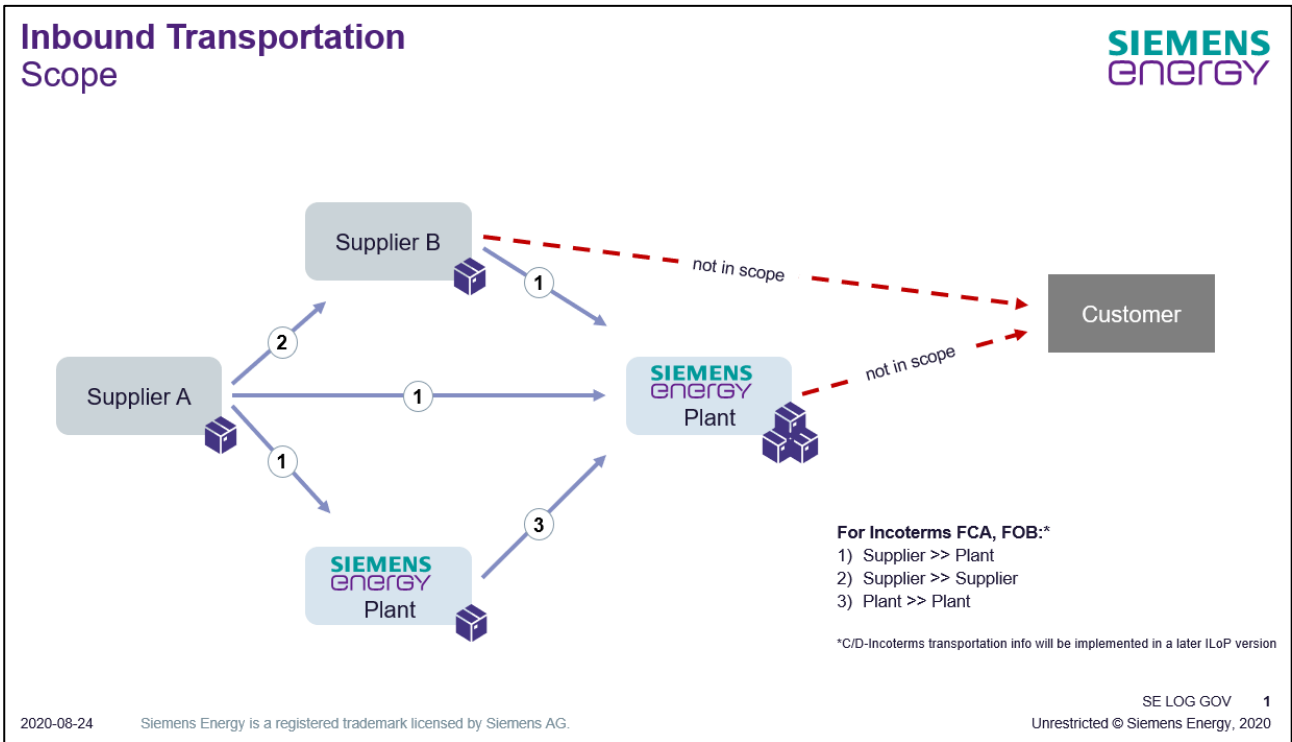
Inbound Transportation
Scope

SIEMENS
energy

Supplier B

1

not in scope

Customer

2

Supplier A

1

SIEMENS
energy
Plant

not in scope

1

3

SIEMENS
energy
Plant

For Incoterms FCA, FOB:*
1) Supplier >> Plant
2) Supplier >> Supplier
3) Plant >> Plant

*C/D-Incoterms transportation info will be implemented in a later ILoP version

SE LOG GOV 1
2020-08-24 Siemens Energy is a registered trademark licensed by Siemens AG.
Unrestricted © Siemens Energy, 2020